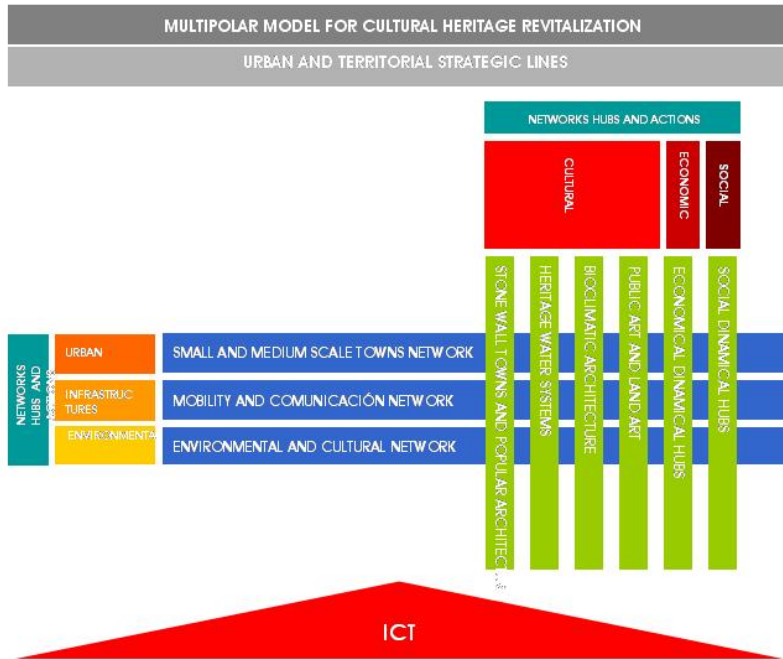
MULTIPOLAR MODEL FOR CULTURAL HERITAGE REVITALIZATION

URBAN AND TERRITORIAL STRATEGIC LINES

NETWORKS HUBS AND ACTIONS

CULTURAL

ECONOMIC

SOCIAL

STONE WALL TOWNS AND POPULAR ARCHITEC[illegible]

HERITAGE WATER SYSTEMS

BIOCLIMATIC ARCHITECTURE

PUBLIC ART AND LAND ART

ECONOMICAL DINAMICAL HUBS

SOCIAL DINAMICAL HUBS

NETWORKS HUBS AND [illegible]

URBAN

INFRASTRUCTURES

ENVIRONMENTA

SMALL AND MEDIUM SCALE TOWNS NETWORK

MOBILITY AND COMUNICACIÓN NETWORK

ENVIRONMENTAL AND CULTURAL NETWORK

ICT